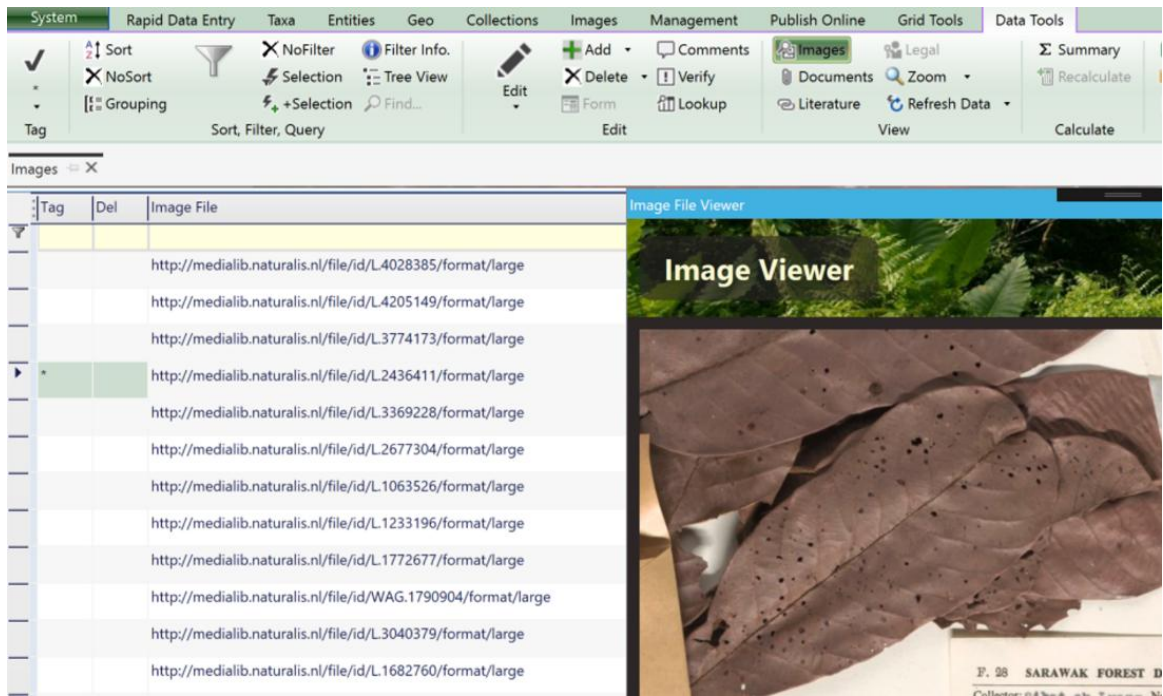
System | Rapid Data Entry | Taxa | Entities | Geo | Collections | Images | Management | Publish Online | Grid Tools | Data Tools

Tag
Sort
NoSort
Grouping
NoFilter
Selection
+Selection
Filter Info.
Tree View
Find...
Sort, Filter, Query

Edit
Add
Delete
Form
Comments
Verify
Lookup
Edit

Images
Documents
Literature
Legal
Zoom
Refresh Data
View

Σ Summary
Recalculate
Calculate

Images

| Tag | Del | Image File |
|---|---|---|
| | | |
| | | http://medialib.naturalis.nl/file/id/L.4028385/format/large |
| | | http://medialib.naturalis.nl/file/id/L.4205149/format/large |
| | | http://medialib.naturalis.nl/file/id/L.3774173/format/large |
| * | | http://medialib.naturalis.nl/file/id/L.2436411/format/large |
| | | http://medialib.naturalis.nl/file/id/L.3369228/format/large |
| | | http://medialib.naturalis.nl/file/id/L.2677304/format/large |
| | | http://medialib.naturalis.nl/file/id/L.1063526/format/large |
| | | http://medialib.naturalis.nl/file/id/L.1233196/format/large |
| | | http://medialib.naturalis.nl/file/id/L.1772677/format/large |
| | | http://medialib.naturalis.nl/file/id/WAG.1790904/format/large |
| | | http://medialib.naturalis.nl/file/id/L.3040379/format/large |
| | | http://medialib.naturalis.nl/file/id/L.1682760/format/large |

Image File Viewer

Image Viewer

F. 28 SARAWAK FOREST D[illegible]
Collector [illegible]